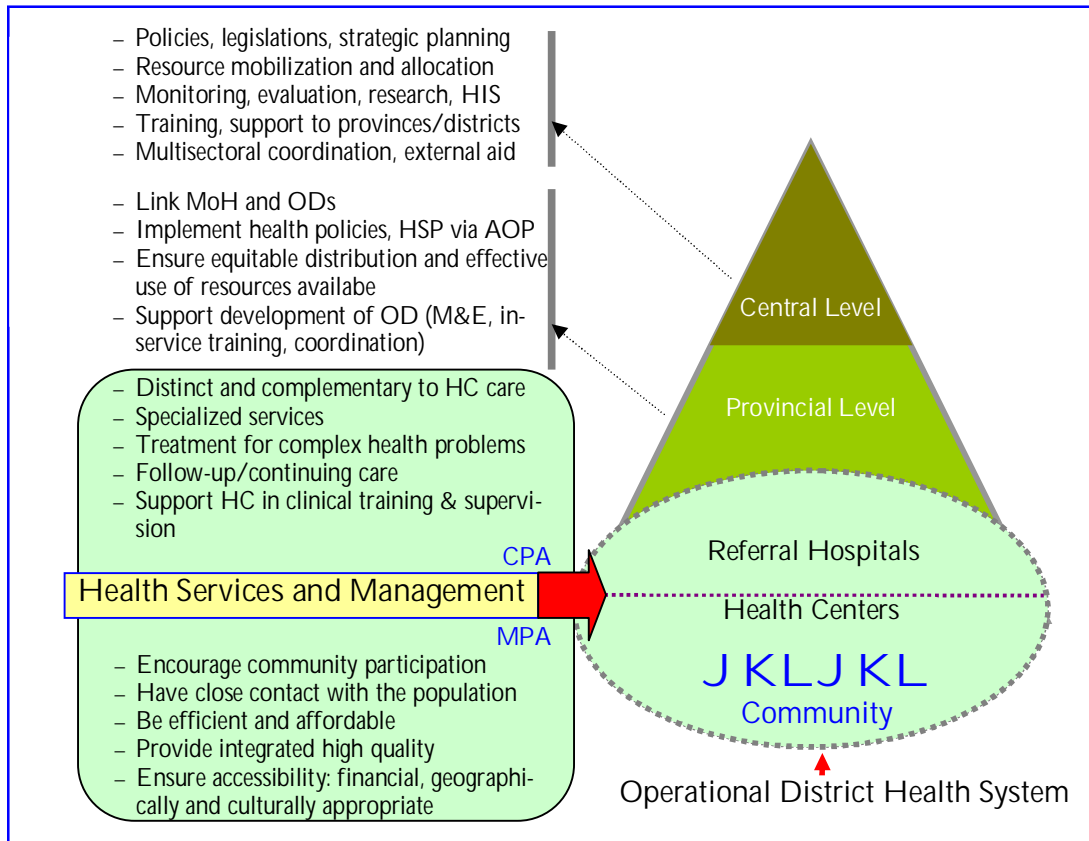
– Policies, legislations, strategic planning
– Resource mobilization and allocation
– Monitoring, evaluation, research, HIS
– Training, support to provinces/districts
– Multisectoral coordination, external aid

– Link MoH and ODs
– Implement health policies, HSP via AOP
– Ensure equitable distribution and effective use of resources availabe
– Support development of OD (M&E, in-service training, coordination)

– Distinct and complementary to HC care
– Specialized services
– Treatment for complex health problems
– Follow-up/continuing care
– Support HC in clinical training & supervision

CPA

Health Services and Management

MPA

– Encourage community participation
– Have close contact with the population
– Be efficient and affordable
– Provide integrated high quality
– Ensure accessibility: financial, geographically and culturally appropriate

Central Level

Provincial Level

Referral Hospitals

Health Centers

JKLJKL

Community

Operational District Health System